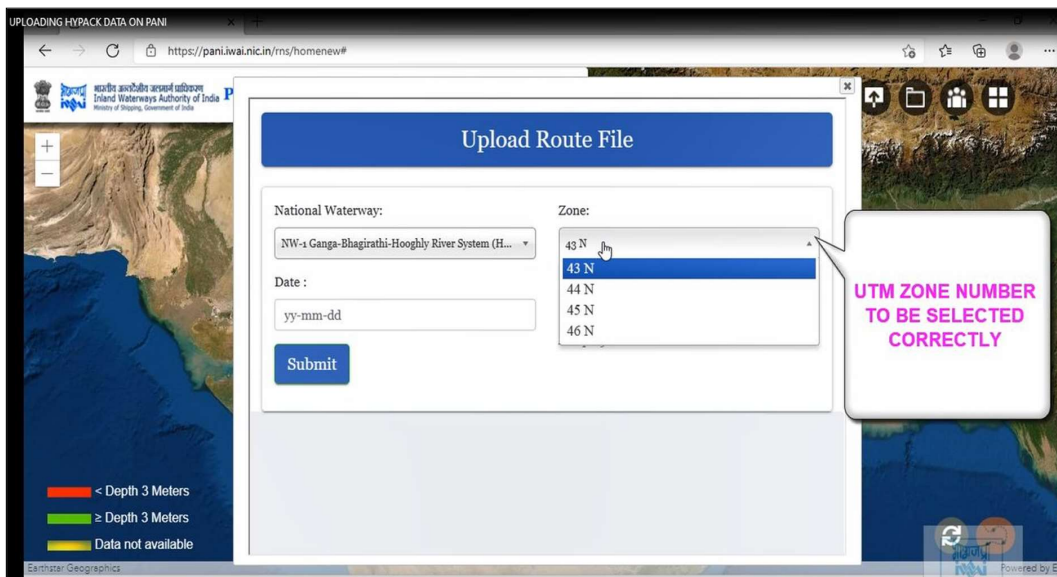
UPLOADING HYPACK DATA ON PANI

https://pani.iwai.nic.in/rms/homenew#

भारतीय अन्तर्देशीय जलमार्ग प्राधिकरण
Inland Waterways Authority of India
Ministry of Shipping, Government of India

P

+
−

×

Upload Route File

National Waterway:

NW-1 Ganga-Bhagirathi-Hooghly River System (H...

Zone:

43 N

43 N
44 N
45 N
46 N

Date :

yy-mm-dd

Submit

UTM ZONE NUMBER TO BE SELECTED CORRECTLY

< Depth 3 Meters
≥ Depth 3 Meters
Data not available

Earthstar Geographics

Powered by E